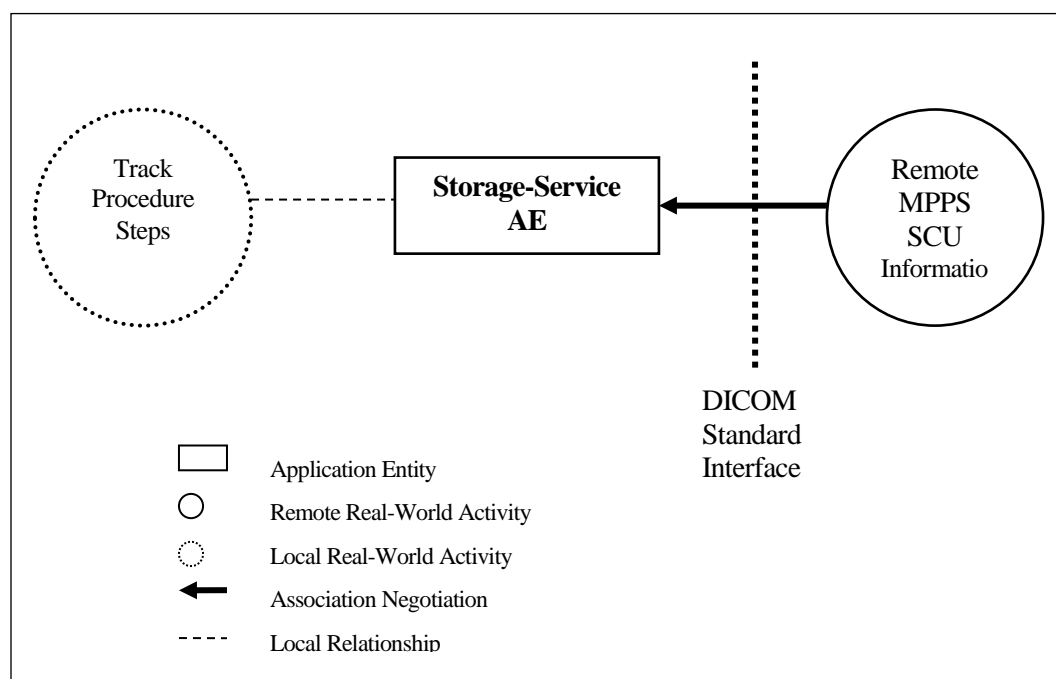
Track Procedure Steps

Storage-Service AE

Remote MPPS SCU Informatio

DICOM Standard Interface

Application Entity

Remote Real-World Activity

Local Real-World Activity

Association Negotiation

Local Relationship